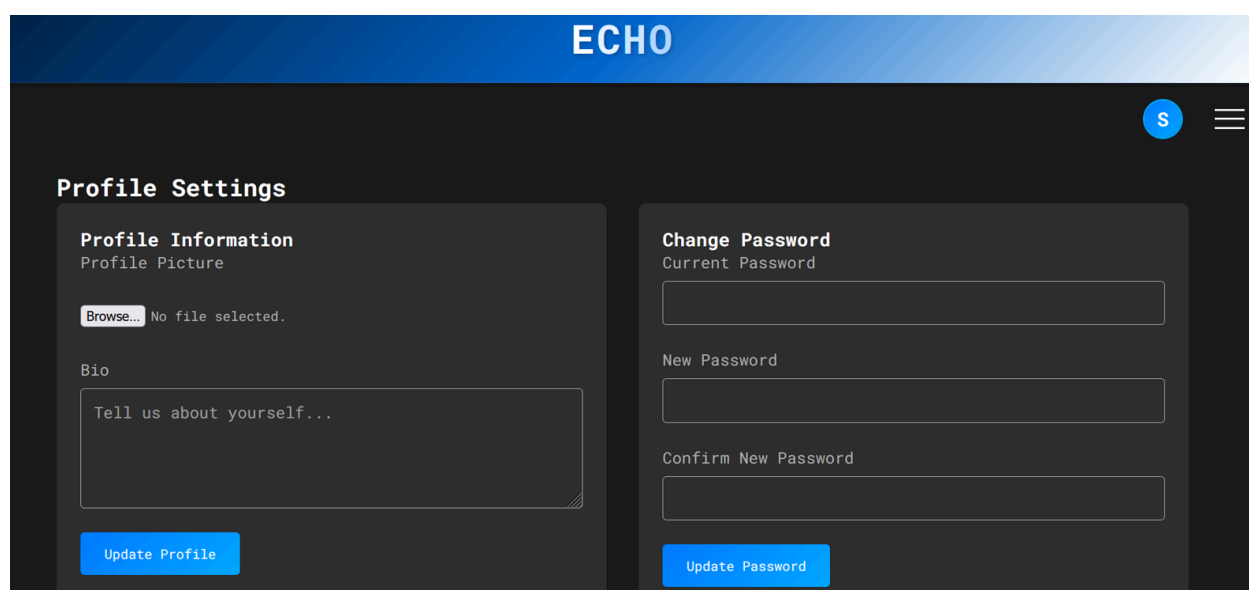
ECHO

S

Profile Settings

Profile Information
Profile Picture

Browse... No file selected.

Bio

Tell us about yourself...

Update Profile

Change Password
Current Password

New Password

Confirm New Password

Update Password